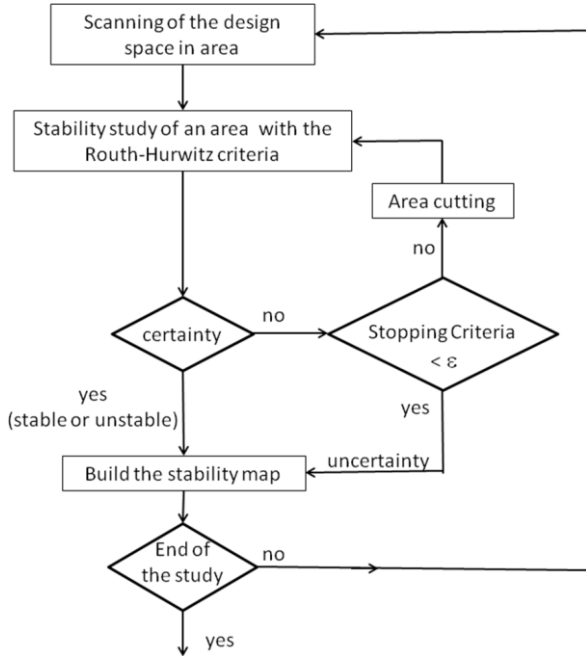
Scanning of the design space in area

Stability study of an area with the Routh-Hurwitz criteria

Area cutting

no

certainty

no

Stopping Criteria $< \varepsilon$

yes
(stable or unstable)

yes

uncertainty

Build the stability map

End of the study

no

yes